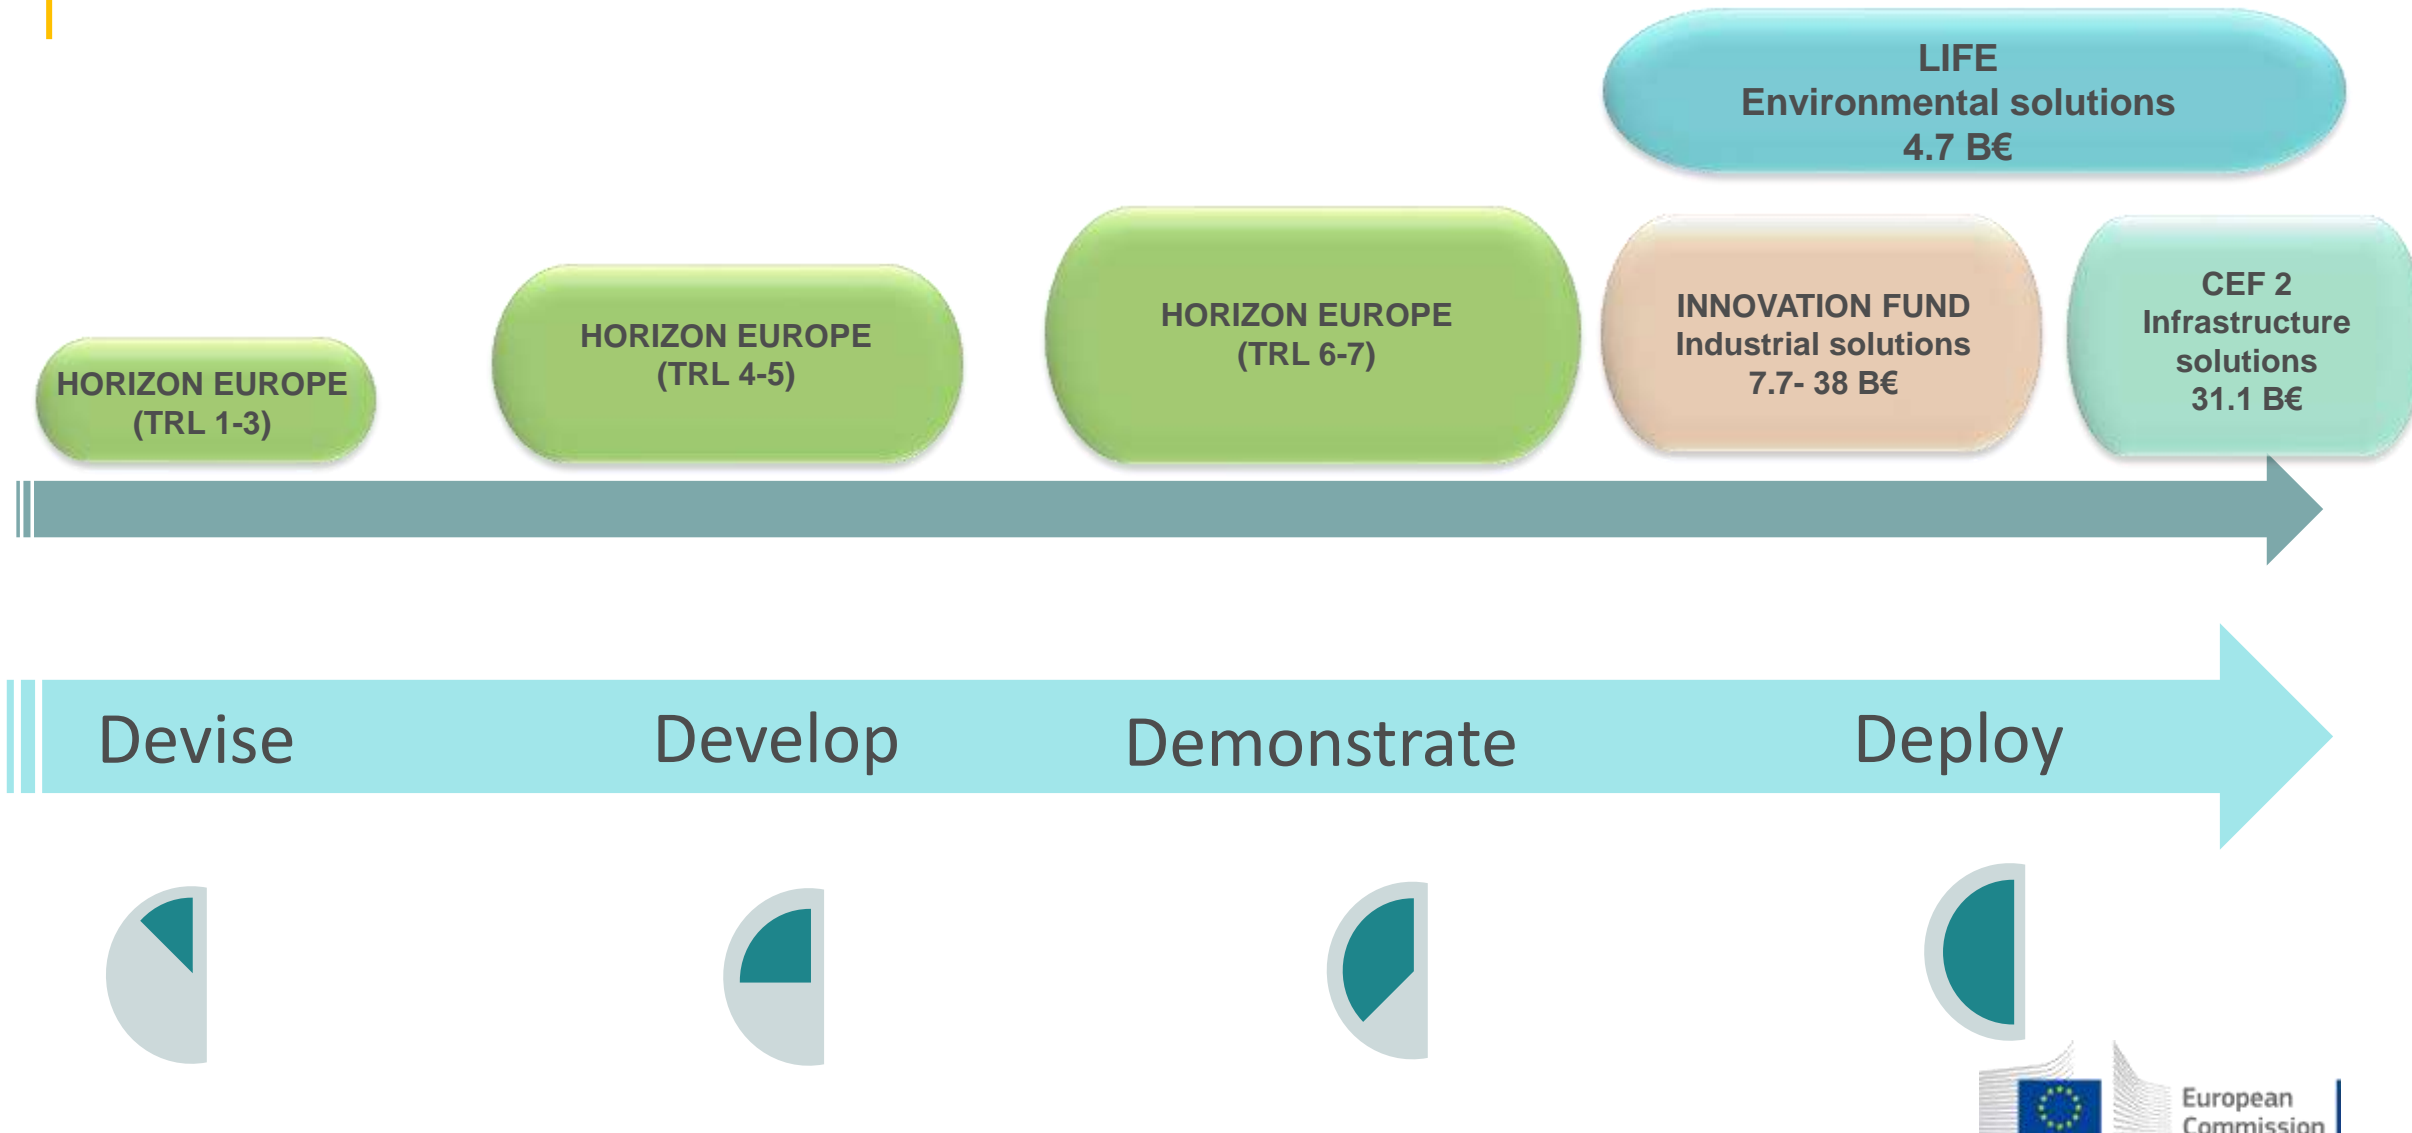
LIFE
Environmental solutions
4.7 B€

HORIZON EUROPE
(TRL 1-3)

HORIZON EUROPE
(TRL 4-5)

HORIZON EUROPE
(TRL 6-7)

INNOVATION FUND
Industrial solutions
7.7- 38 B€

CEF 2
Infrastructure solutions
31.1 B€

Devise

Develop

Demonstrate

Deploy

European Commission